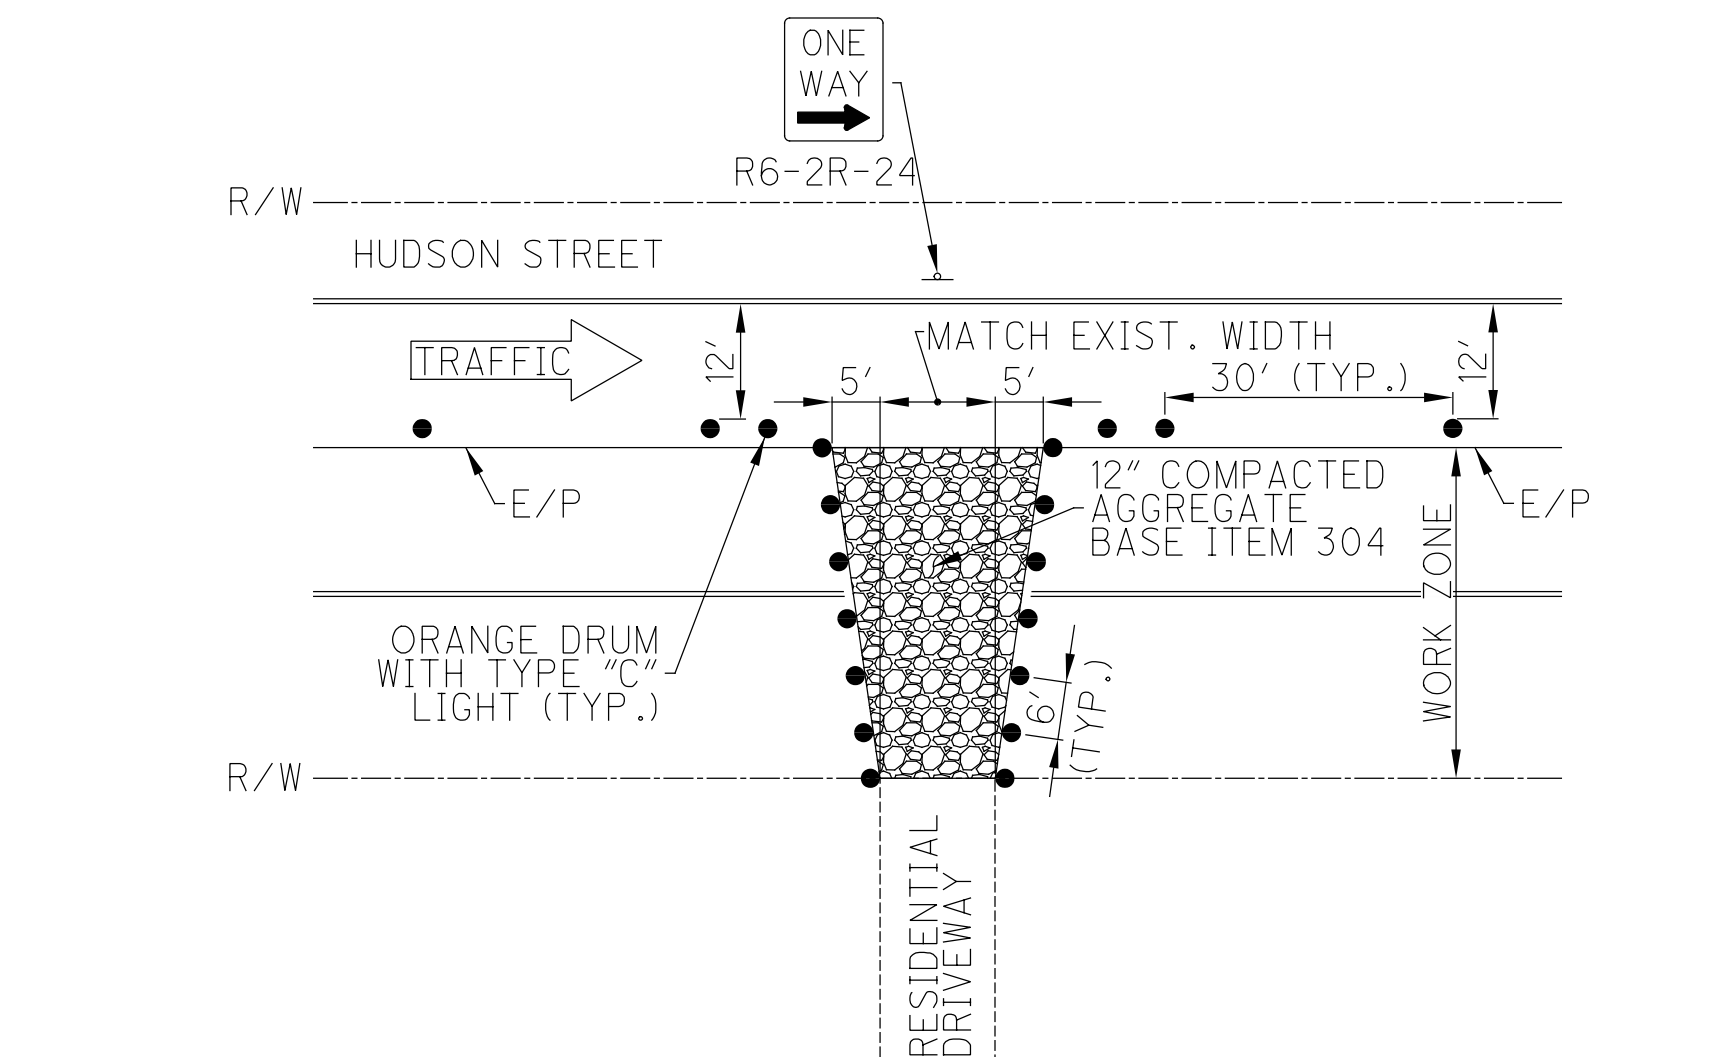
ONE
WAY

R6-2R-24

R/W

HUDSON STREET

TRAFFIC

12'

MATCH EXIST. WIDTH

5'

5'

30' (TYP.)

12'

E/P

12" COMPACTED
AGGREGATE
BASE ITEM 304

E/P

WORK ZONE

ORANGE DRUM
WITH TYPE "C"
LIGHT (TYP.)

6'
(TYP.)

R/W

RESIDENTIAL
DRIVEWAY